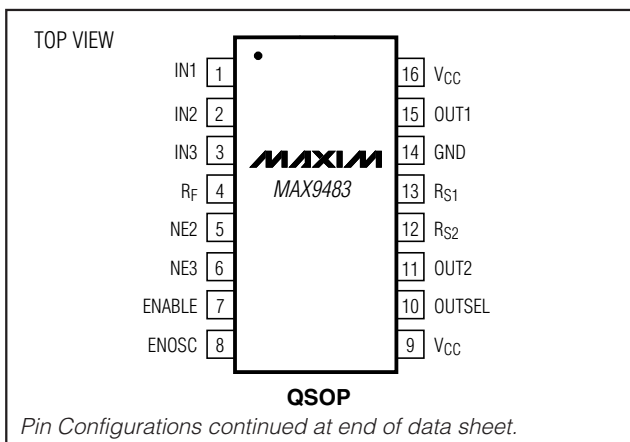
TOP VIEW

IN1 1
IN2 2
IN3 3
$R_F$ 4
NE2 5
NE3 6
ENABLE 7
ENOSC 8

16 $V_{CC}$
15 OUT1
14 GND
13 $R_{S1}$
12 $R_{S2}$
11 OUT2
10 OUTSEL
9 $V_{CC}$

MAXIM
MAX9483

QSOP

Pin Configurations continued at end of data sheet.